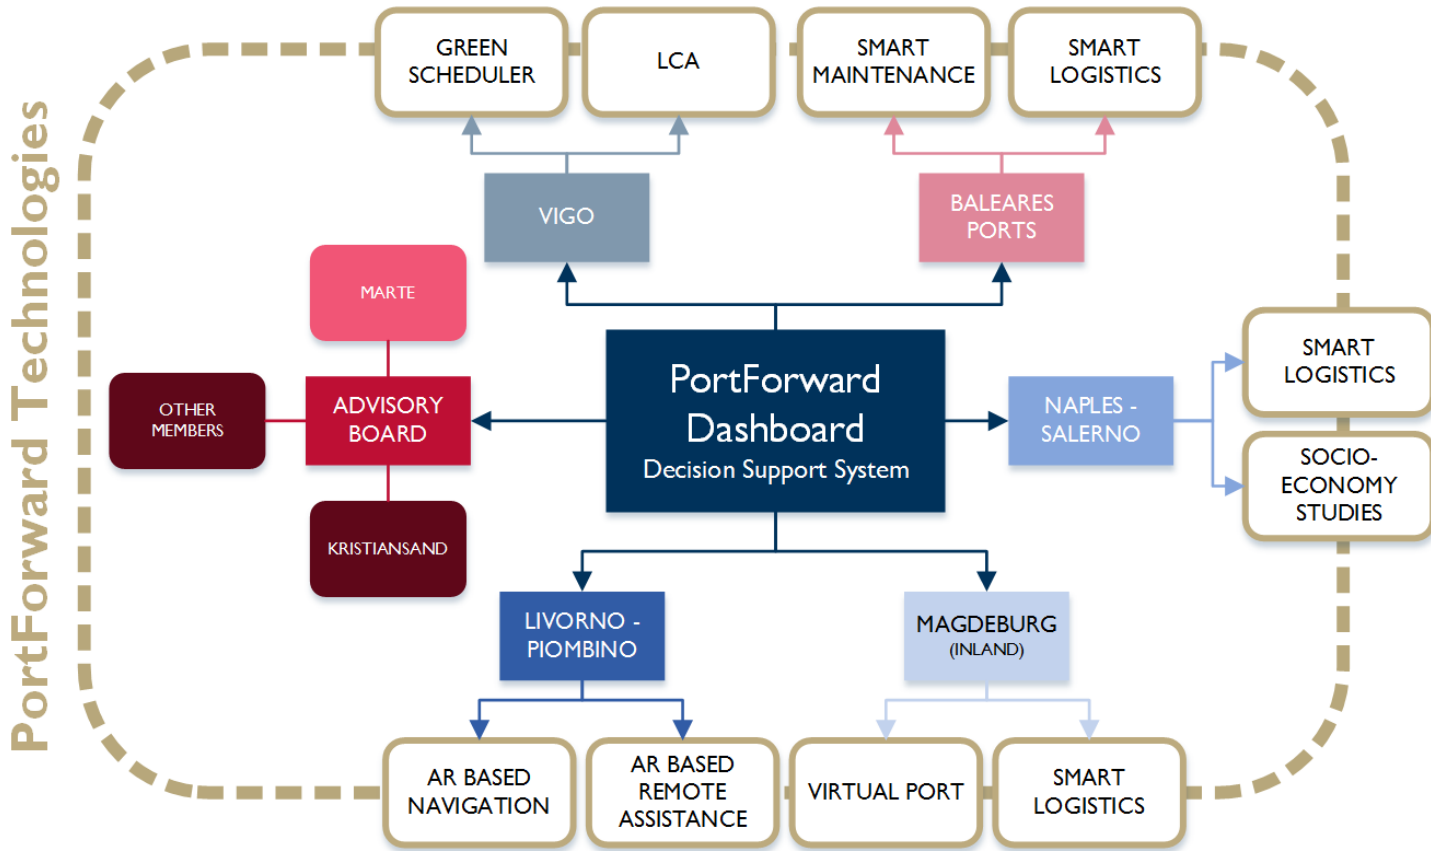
PortForward Technologies

GREEN SCHEDULER

LCA

SMART MAINTENANCE

SMART LOGISTICS

VIGO

BALEARES PORTS

MARTE

OTHER MEMBERS

ADVISORY BOARD

KRISTIANSAND

PortForward Dashboard
Decision Support System

NAPLES - SALERNO

SMART LOGISTICS

SOCIO-ECONOMY STUDIES

LIVORNO - PIOMBINO

MAGDEBURG (INLAND)

AR BASED NAVIGATION

AR BASED REMOTE ASSISTANCE

VIRTUAL PORT

SMART LOGISTICS